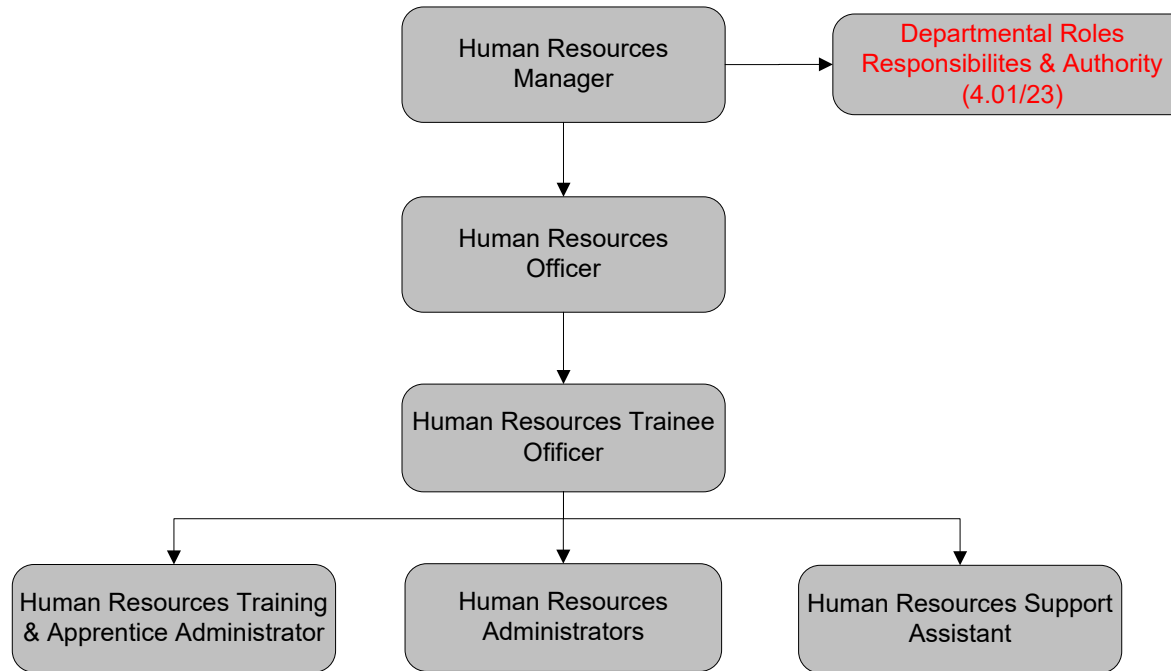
Human Resources Manager

Departmental Roles Responsibilites & Authority (4.01/23)

Human Resources Officer

Human Resources Trainee Ofificer

Human Resources Training & Apprentice Administrator

Human Resources Administrators

Human Resources Support Assistant